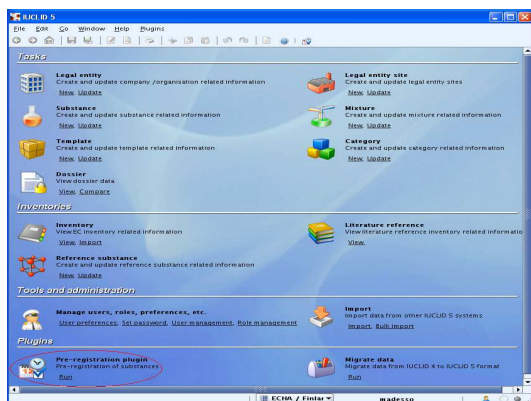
IUCLID 5

File Edit Go Window Help Plugins

Tasks

Legal entity
Create and update company /organisation related information
New, Update

Legal entity site
Create and update legal entity sites
New, Update

Substance
Create and update substance related information
New, Update

Mixture
Create and update mixture related information
New, Update

Template
Create and update template related information
New, Update

Category
Create and update category related information
New, Update

Dossier
View dossier data
View, Compare

Inventories

Inventory
View EC inventory related information
View, Import

Literature reference
View literature reference inventory related informatio
View

Reference substance
Create and update reference substance related information
New, Update

Tools and administration

Manage users, roles, preferences, etc.
User preferences, Set password, User management, Role management

Import
Import data from other IUCLID 5 systems
Import, Bulk import

Plugins

Pre-registration plugin
Pre-registration of substances
Run

Migrate data
Migrate data from IUCLID 4 to IUCLID 5 format
Run

ECHA / Finlar

madesso